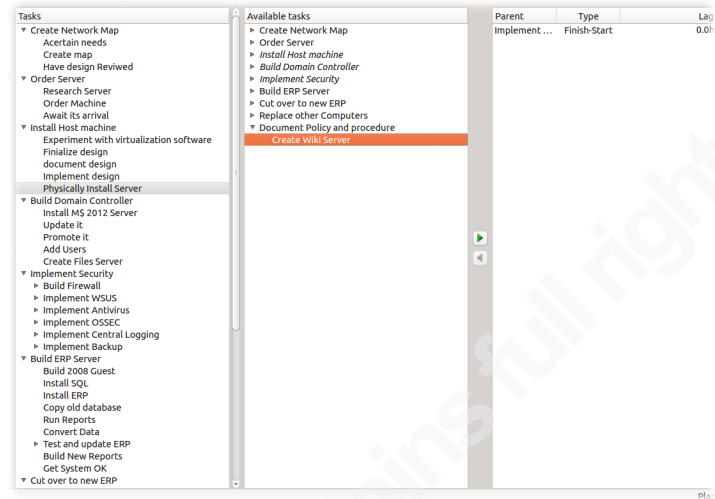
Tasks
▼ Create Network Map
Acertain needs
Create map
Have design Reviwed
▼ Order Server
Research Server
Order Machine
Await its arrival
▼ Install Host machine
Experiment with virtualization software
Finialize design
document design
Implement design
Physically Install Server
▼ Build Domain Controller
Install MS 2012 Server
Update it
Promote it
Add Users
Create Files Server
▼ Implement Security
▸ Build Firewall
▸ Implement WSUS
▸ Implement Antivirus
▸ Implement OSSEC
▸ Implement Central Logging
▸ Implement Backup
▼ Build ERP Server
Build 2008 Guest
Install SQL
Install ERP
Copy old database
Run Reports
Convert Data
▸ Test and update ERP
Build New Reports
Get System OK
▼ Cut over to new ERP

Available tasks
▸ Create Network Map
▸ Order Server
▸ Install Host machine
▸ Build Domain Controller
▸ Implement Security
▸ Build ERP Server
▸ Cut over to new ERP
▸ Replace other Computers
▼ Document Policy and procedure
Create Wiki Server

| Parent | Type | Lag |
|---|---|---|
| Implement ... | Finish-Start | 0.0h |